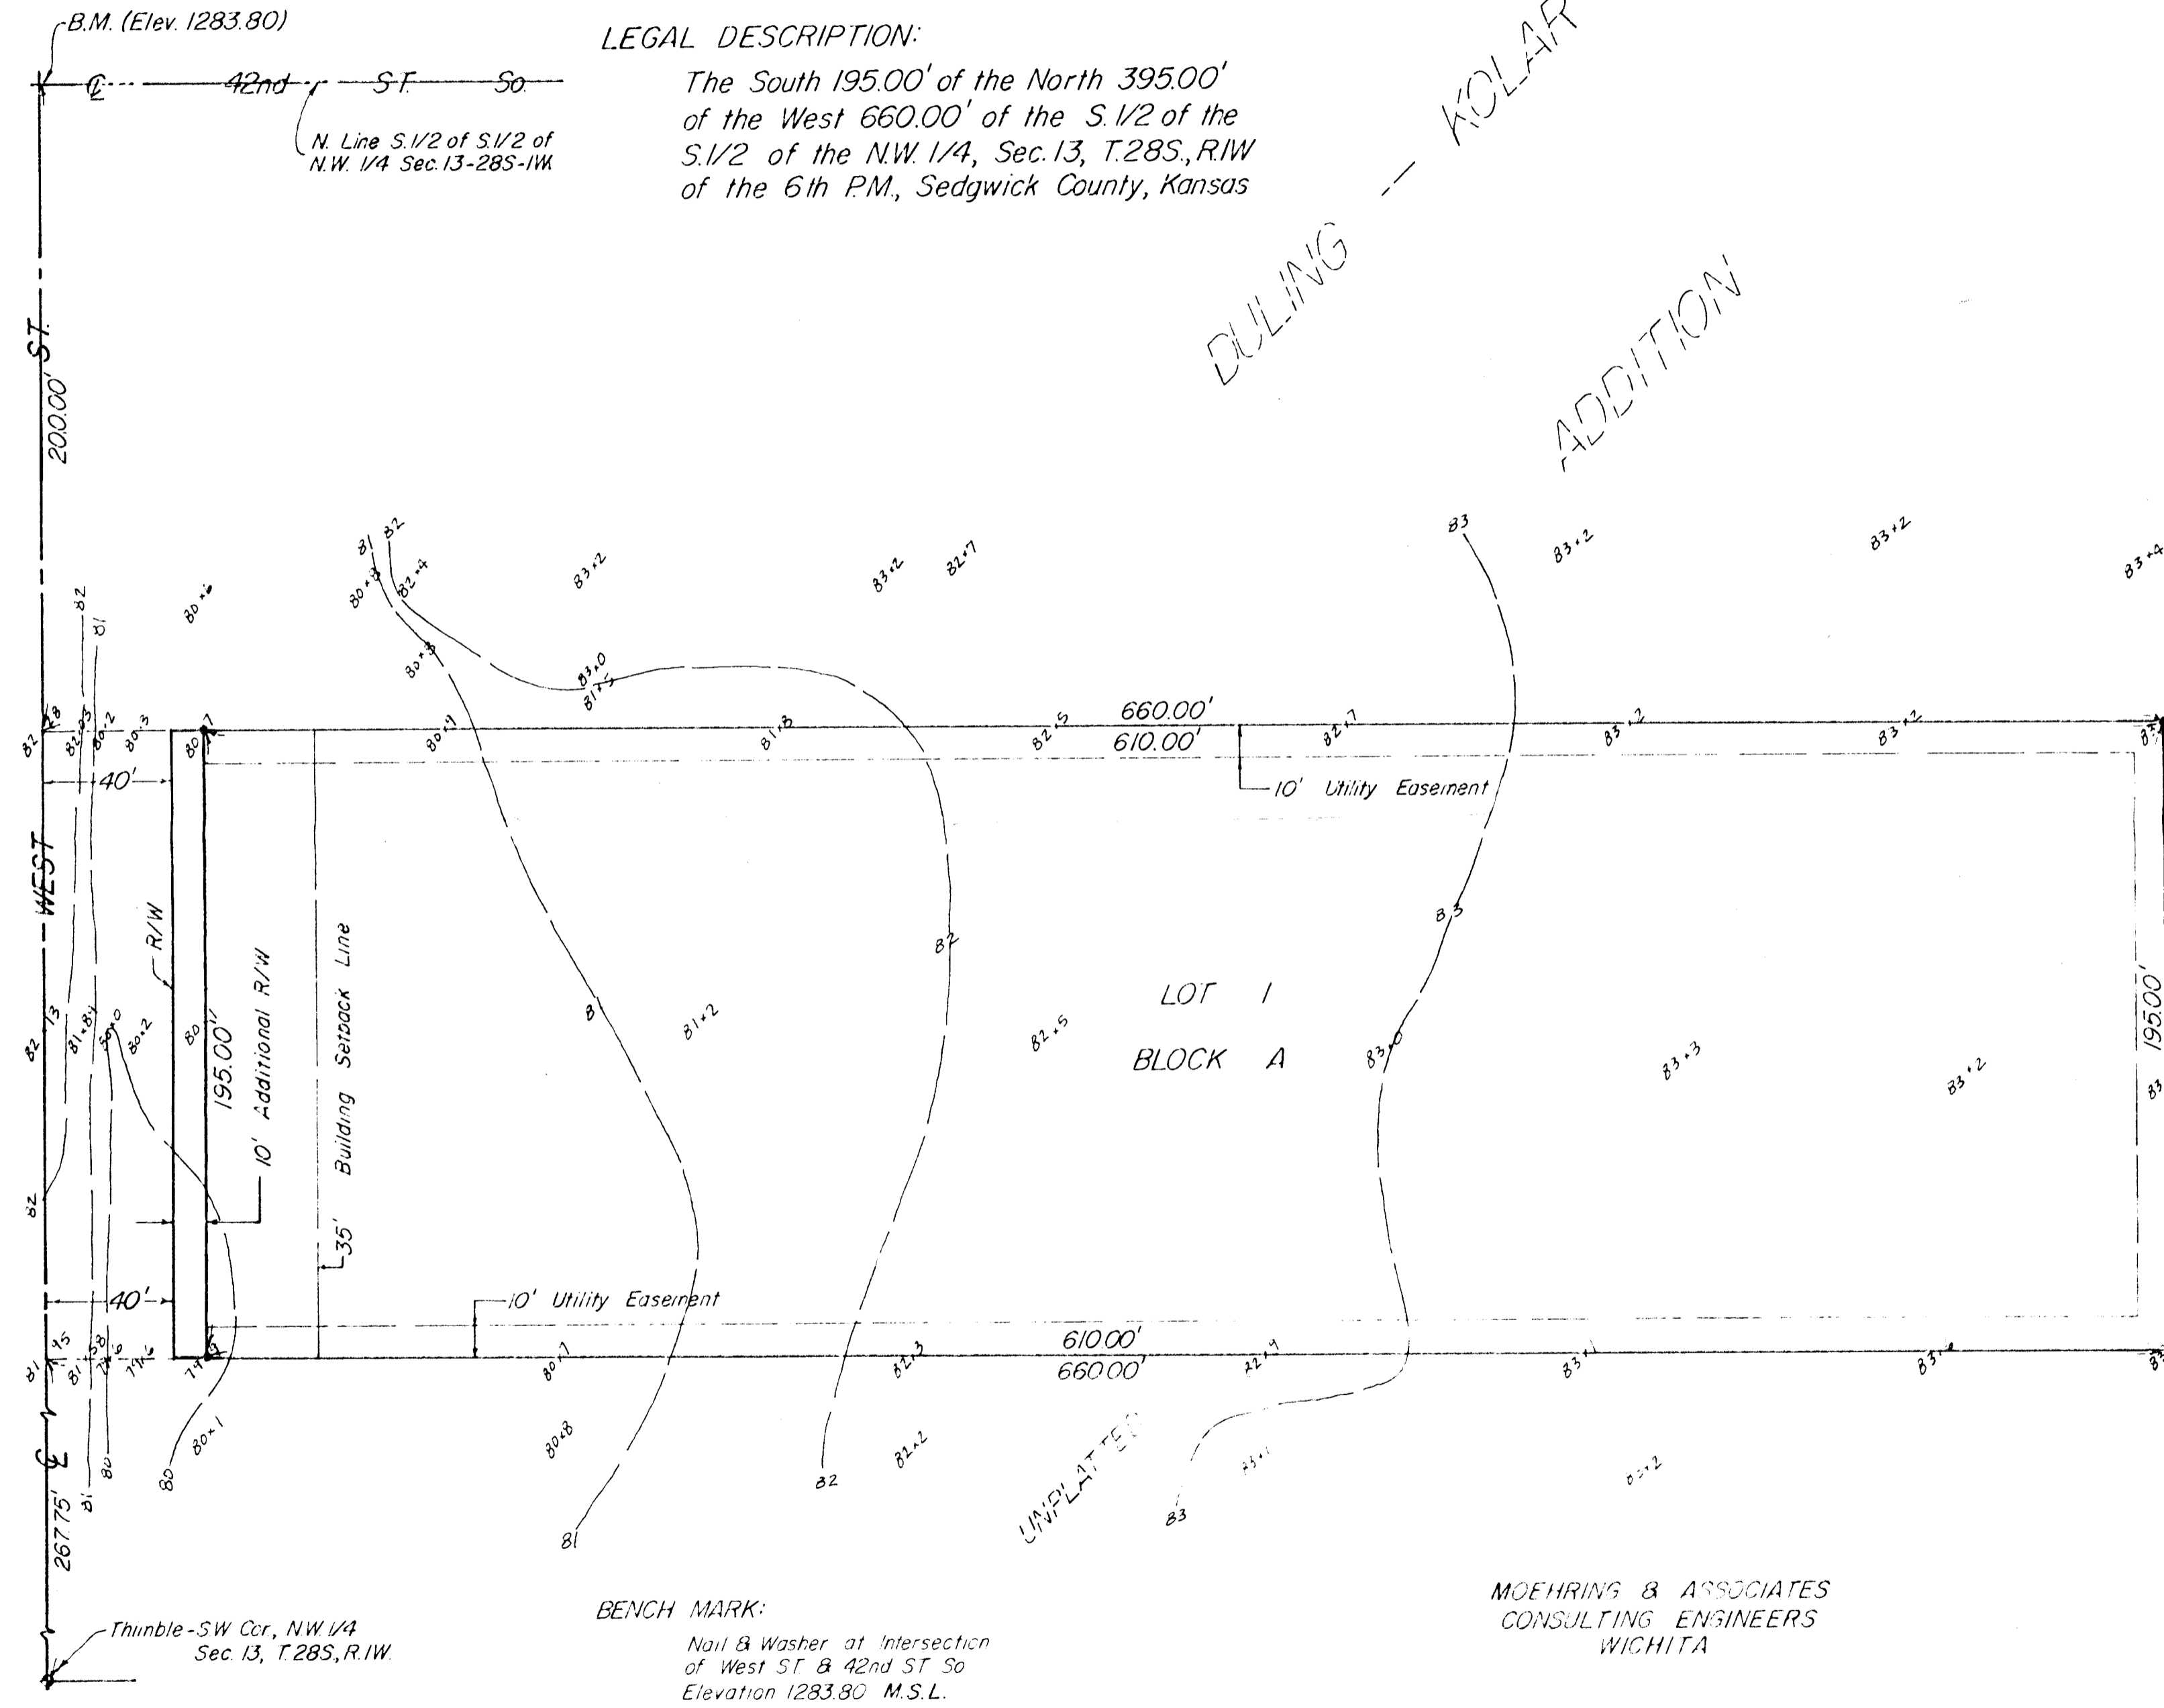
B.M. (Elev. 1283.80)

℄ 42nd ST. So.

N. Line S.1/2 of S.1/2 of N.W. 1/4 Sec.13-28S-1W.

LEGAL DESCRIPTION:

The South 195.00' of the North 395.00' of the West 660.00' of the S.1/2 of the S.1/2 of the N.W. 1/4, Sec. 13, T.28S., R.1W of the 6th P.M., Sedgwick County, Kansas

DULING - KOLAR ADDITION

200.00'

WEST ST.

83 83.2 83.2 83.4 81 82 80.3 82.4 83.2 83.2 82.7 80.6 82 81 80.3 83.0 81.5

660.00'
610.00'

10' Utility Easement

40'

R/W

195.00'

10' Additional R/W

Building Setback Line

35'

81 81.2 82 82.5 83 83.0 83.3 83.2

LOT 1
BLOCK A

195.00'

40'

10' Utility Easement

610.00'
660.00'

80 80.1 81 82 82.2 83 80.8

UNPLATTED

267.75'

℄

Thimble-S.W Cor., N.W.1/4 Sec. 13, T.28S, R.1W.

BENCH MARK:

Nail & Washer at Intersection of West ST & 42nd ST So Elevation 1283.80 M.S.L.

MOEHRING & ASSOCIATES
CONSULTING ENGINEERS
WICHITA